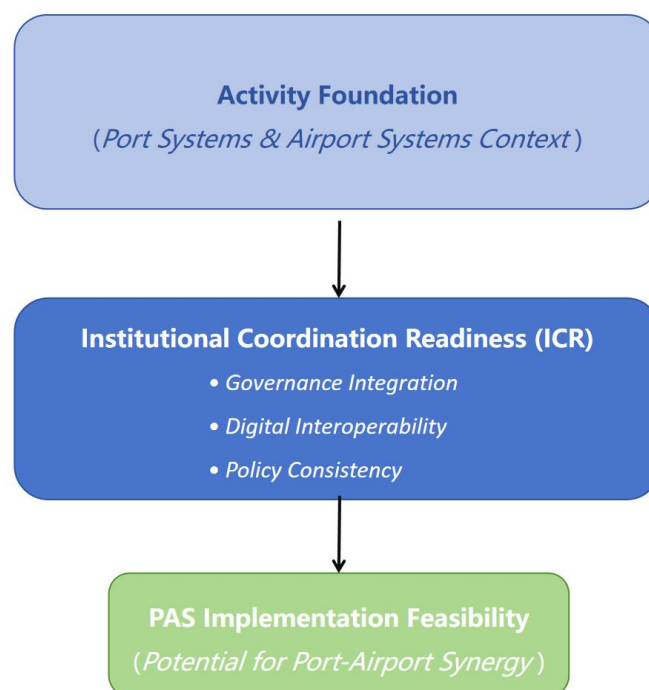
Activity Foundation
(Port Systems & Airport Systems Context)

Institutional Coordination Readiness (ICR)
• Governance Integration
• Digital Interoperability
• Policy Consistency

PAS Implementation Feasibility
(Potential for Port-Airport Synergy)